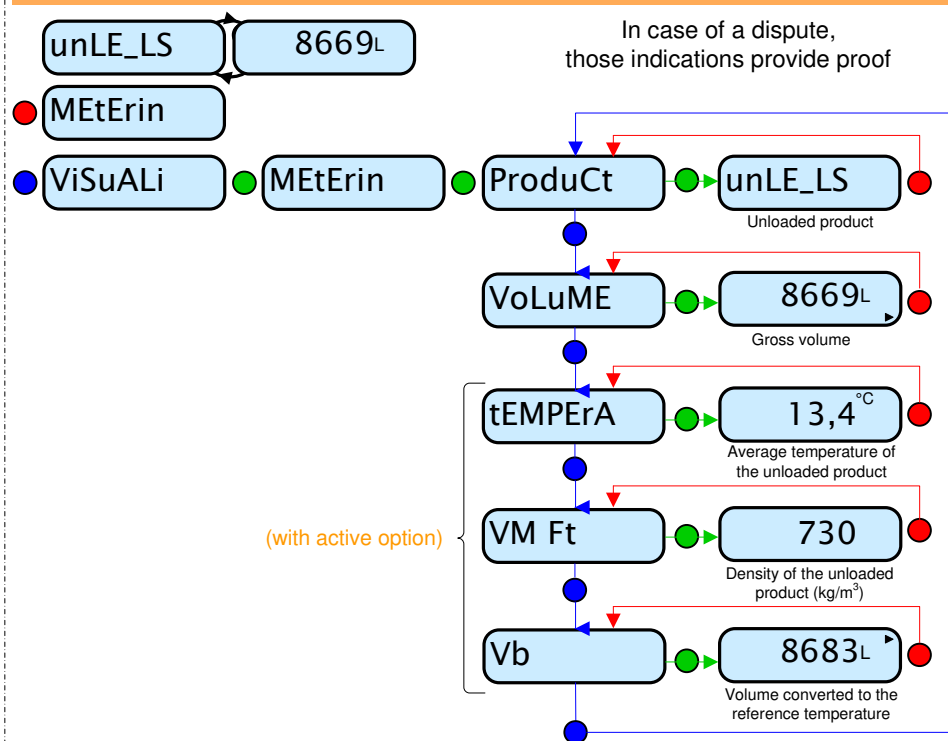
unLE_LS

8669L

In case of a dispute, those indications provide proof

MEtErin

ViSuALi

MEtErin

ProduCt

unLE_LS

Unloaded product

VoLuME

8669L

Gross volume

tEMPErA

13,4°C

Average temperature of the unloaded product

(with active option)

VM Ft

730

Density of the unloaded product (kg/m$^3$)

Vb

8683L

Volume converted to the reference temperature